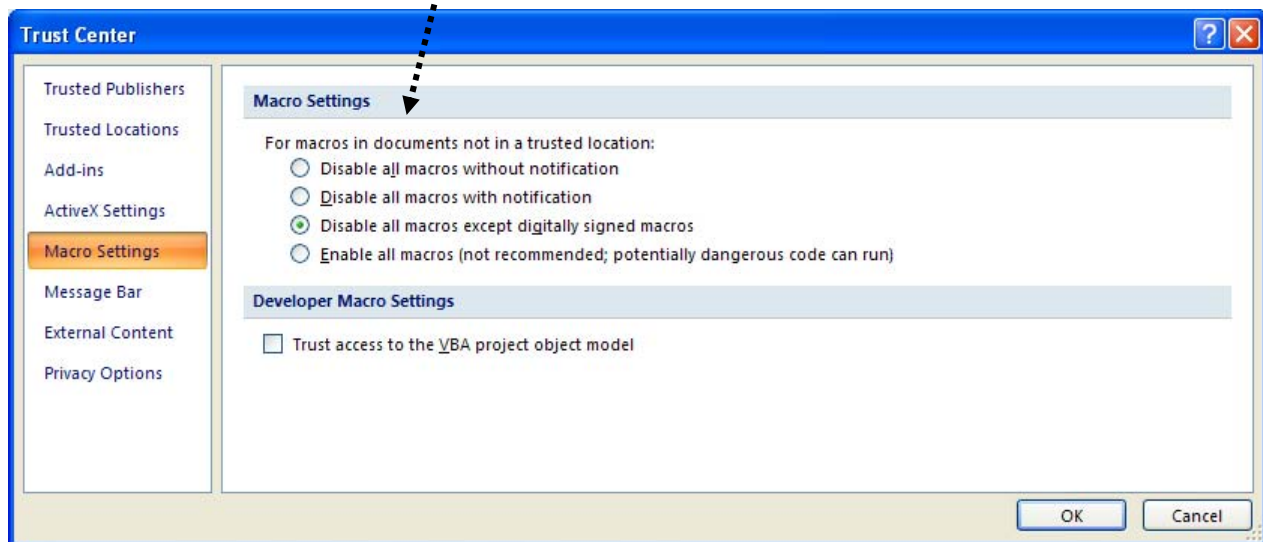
Trust Center

?

Trusted Publishers
Trusted Locations
Add-ins
ActiveX Settings
Macro Settings
Message Bar
External Content
Privacy Options

Macro Settings

For macros in documents not in a trusted location:
Disable all macros without notification
Disable all macros with notification
Disable all macros except digitally signed macros
Enable all macros (not recommended; potentially dangerous code can run)

Developer Macro Settings

Trust access to the VBA project object model

OK
Cancel